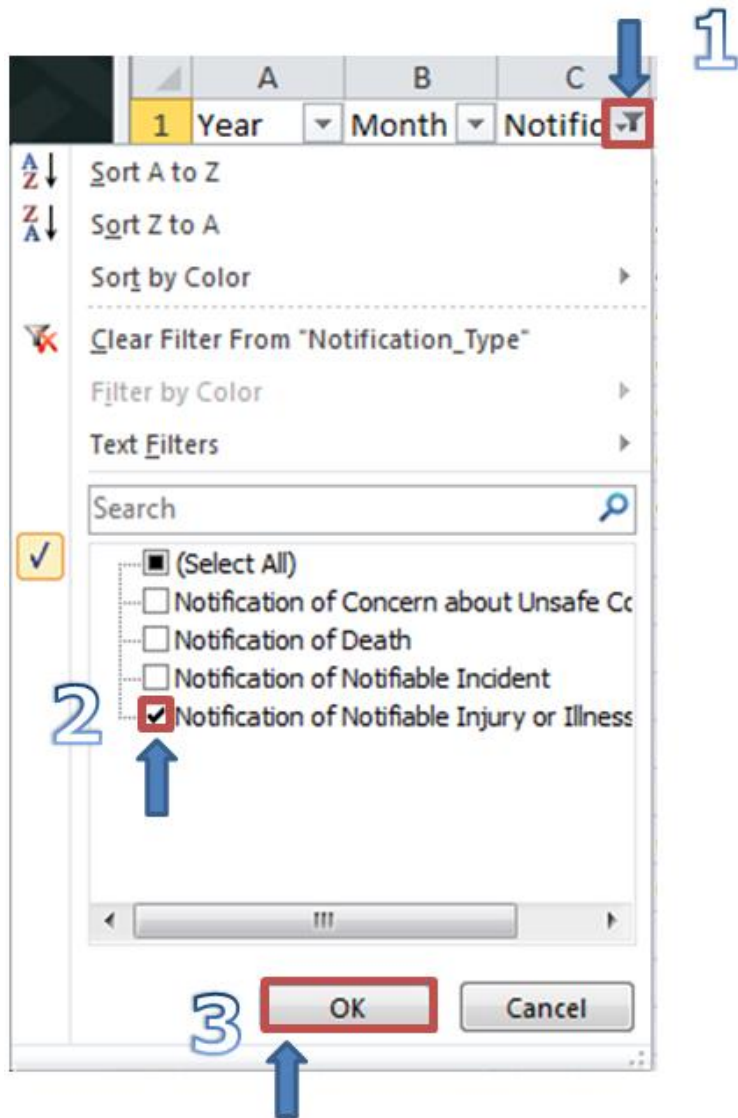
1

| | A | B | C |
|---|---|---|---|
| 1 | Year | Month | Notific |

Sort A to Z
Sort Z to A
Sort by Color
Clear Filter From "Notification_Type"
Filter by Color
Text Filters

Search

(Select All)
Notification of Concern about Unsafe Cc
Notification of Death
Notification of Notifiable Incident
2
Notification of Notifiable Injury or Illness

3
OK
Cancel